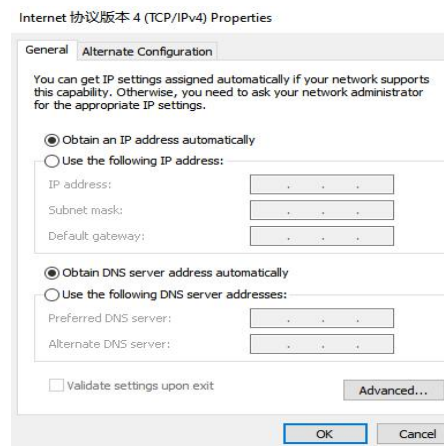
Internet 协议版本 4 (TCP/IPv4) Properties

General Alternate Configuration

You can get IP settings assigned automatically if your network supports this capability. Otherwise, you need to ask your network administrator for the appropriate IP settings.

Obtain an IP address automatically
Use the following IP address:
IP address:
Subnet mask:
Default gateway:

Obtain DNS server address automatically
Use the following DNS server addresses:
Preferred DNS server:
Alternate DNS server:

Validate settings upon exit
Advanced...

OK Cancel